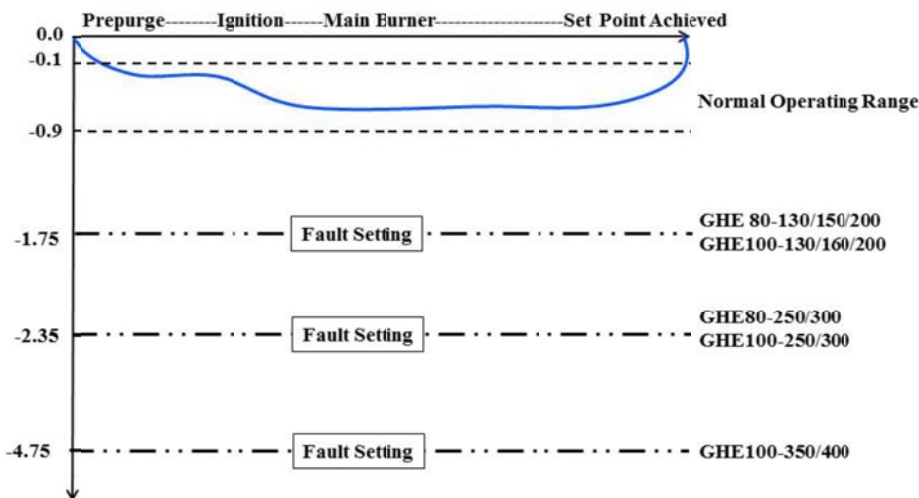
Prepurge--------Ignition------Main Burner--------------------Set Point Achieved

0.0

-0.1

-0.9

Normal Operating Range

-1.75

Fault Setting

GHE 80-130/150/200
GHE100-130/160/200

-2.35

Fault Setting

GHE80-250/300
GHE100-250/300

-4.75

Fault Setting

GHE100-350/400